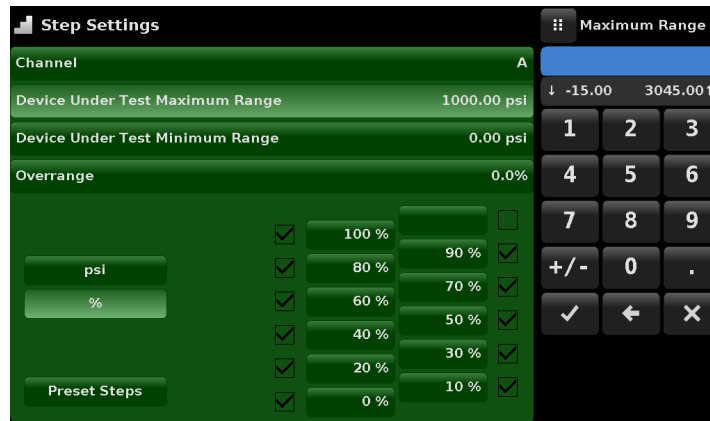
Step Settings

Channel A

Device Under Test Maximum Range 1000.00 psi

Device Under Test Minimum Range 0.00 psi

Overrange 0.0%

psi

%

Preset Steps

100 %
80 %
60 %
40 %
20 %
0 %

90 %
70 %
50 %
30 %
10 %

Maximum Range

↓ -15.00 3045.001

1 2 3
4 5 6
7 8 9
+/- 0 .
✓ ← ✕